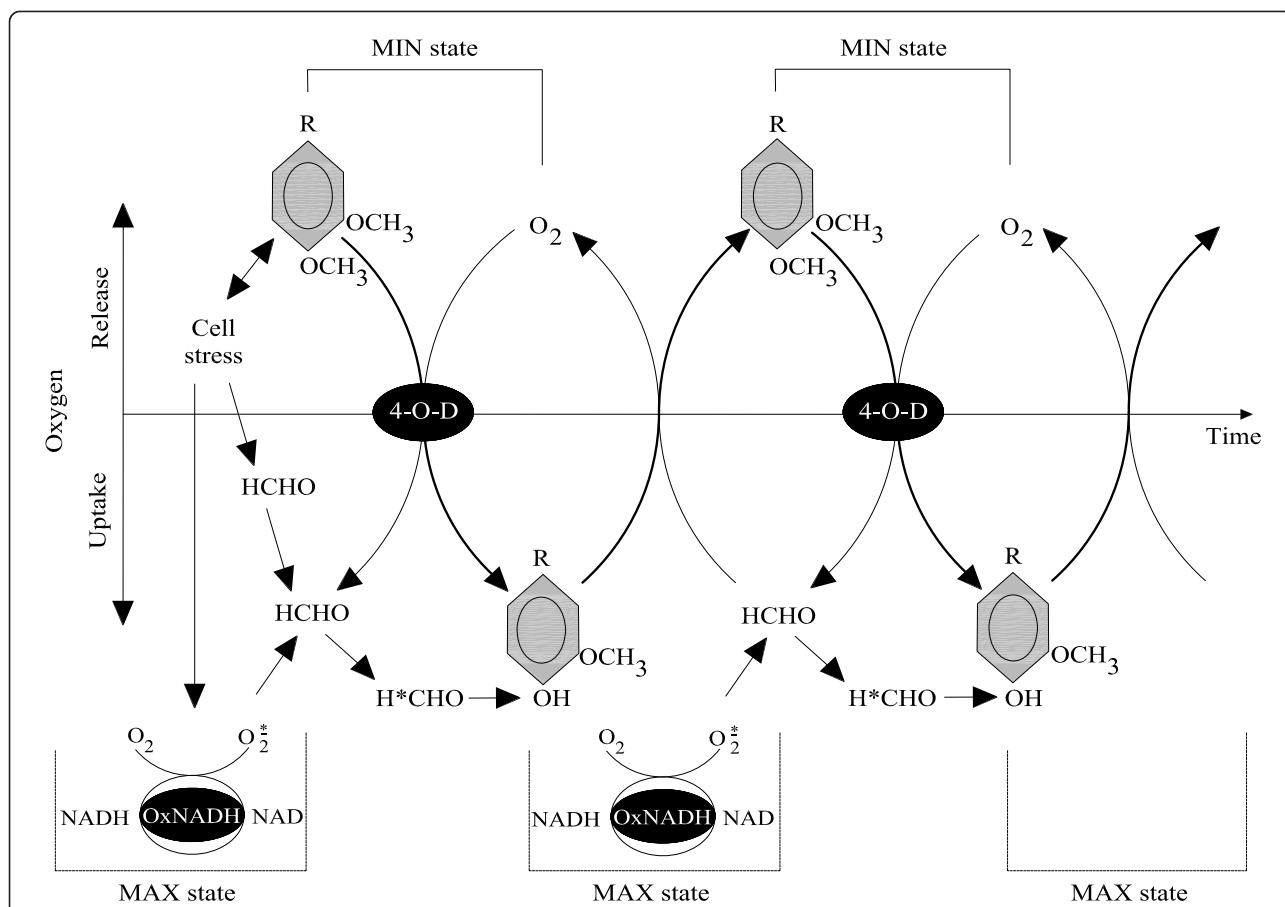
MIN state

MIN state

R

$OCH_3$

$OCH_3$

$O_2$

R

$OCH_3$

$OCH_3$

$O_2$

Release

Oxygen

Uptake

Cell stress

4-O-D

4-O-D

Time

HCHO

HCHO

R

$OCH_3$

H*CHO

OH

HCHO

R

$OCH_3$

H*CHO

OH

$O_2$

$O_2^*$

NADH

OxNADH

NAD

$O_2$

$O_2^*$

NADH

OxNADH

NAD

MAX state

MAX state

MAX state